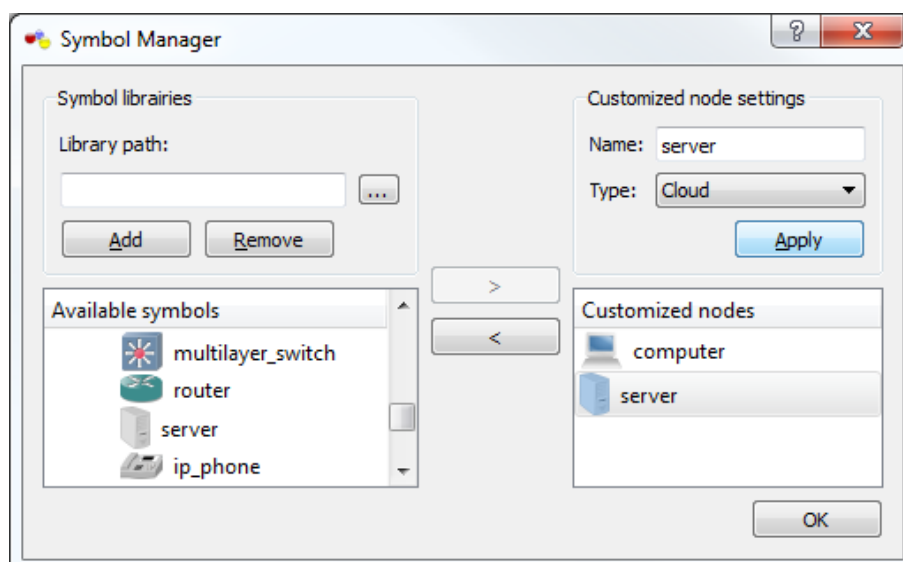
Symbol Manager

?

X

Symbol librairies

Library path:

...

Add

Remove

Customized node settings

Name: server

Type: Cloud

Apply

>

<

Available symbols

multilayer_switch

router

server

ip_phone

Customized nodes

computer

server

OK